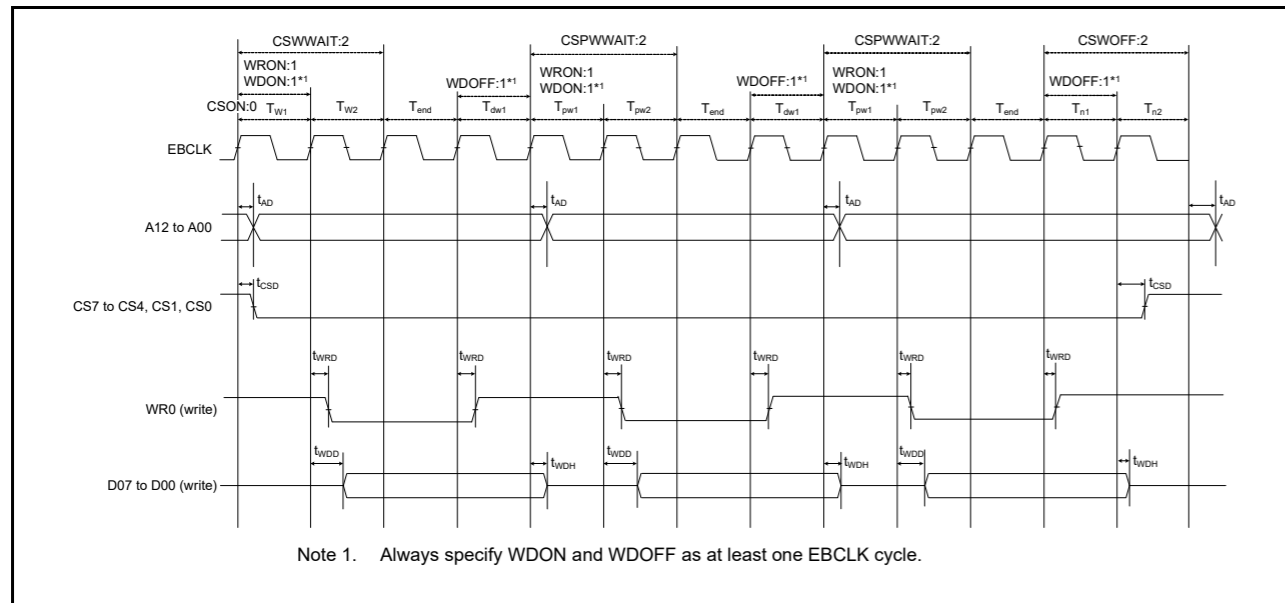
CSWWAIT:2

CSPWWAIT:2

CSPWWAIT:2

CSWOFF:2

WRON:1
WDON:1*1

WDOFF:1*1

WRON:1
WDON:1*1

WDOFF:1*1

WRON:1
WDON:1*1

WDOFF:1*1

CSON:0 $T_{W1}$ $T_{W2}$ $T_{end}$ $T_{dw1}$ $T_{pw1}$ $T_{pw2}$ $T_{end}$ $T_{dw1}$ $T_{pw1}$ $T_{pw2}$ $T_{end}$ $T_{n1}$ $T_{n2}$

EBCLK

$t_{AD}$ $t_{AD}$ $t_{AD}$ $t_{AD}$

A12 to A00

$t_{CSD}$ $t_{CSD}$

CS7 to CS4, CS1, CS0

$t_{WRD}$ $t_{WRD}$ $t_{WRD}$ $t_{WRD}$ $t_{WRD}$ $t_{WRD}$

WR0 (write)

$t_{WDD}$ $t_{WDH}$ $t_{WDD}$ $t_{WDH}$ $t_{WDD}$ $t_{WDH}$

D07 to D00 (write)

Note 1. Always specify WDON and WDOFF as at least one EBCLK cycle.